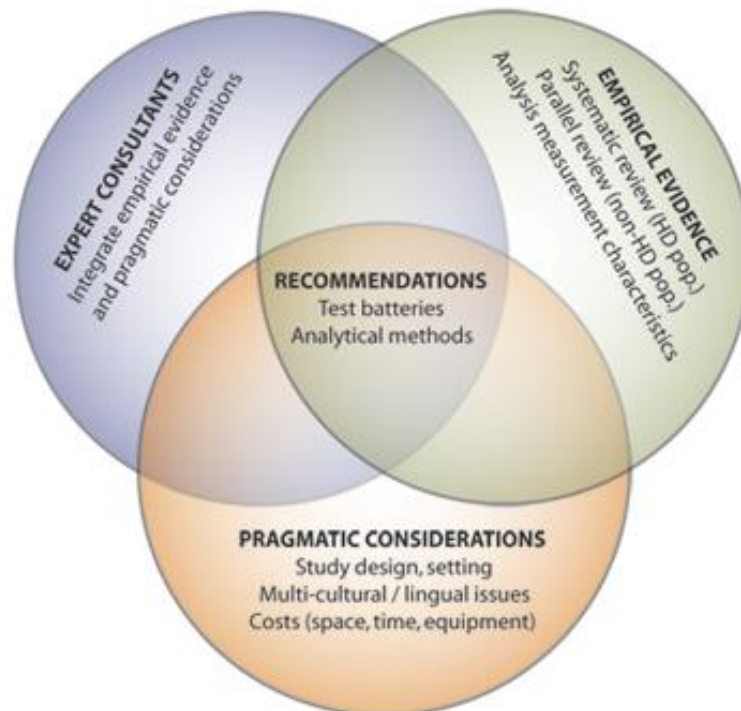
EXPERT CONSULTANTS
Integrate empirical evidence and pragmatic considerations

EMPIRICAL EVIDENCE
Systematic review (HD pop.)
Parallel review (non-HD pop.)
Analysis measurement characteristics

RECOMMENDATIONS
Test batteries
Analytical methods

PRAGMATIC CONSIDERATIONS
Study design, setting
Multi-cultural / lingual issues
Costs (space, time, equipment)